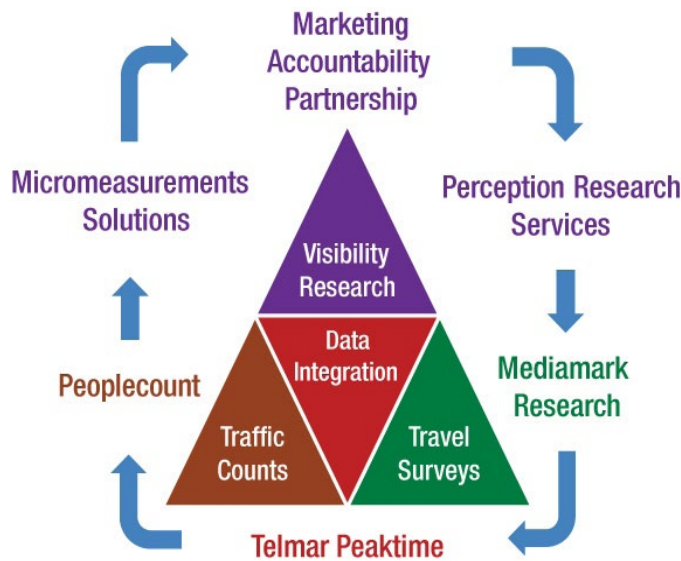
Marketing Accountability Partnership

Perception Research Services

Mediamark Research

Telmar Peaktime

Peoplecount

Micromeasurements Solutions

Visibility Research

Data Integration

Traffic Counts

Travel Surveys